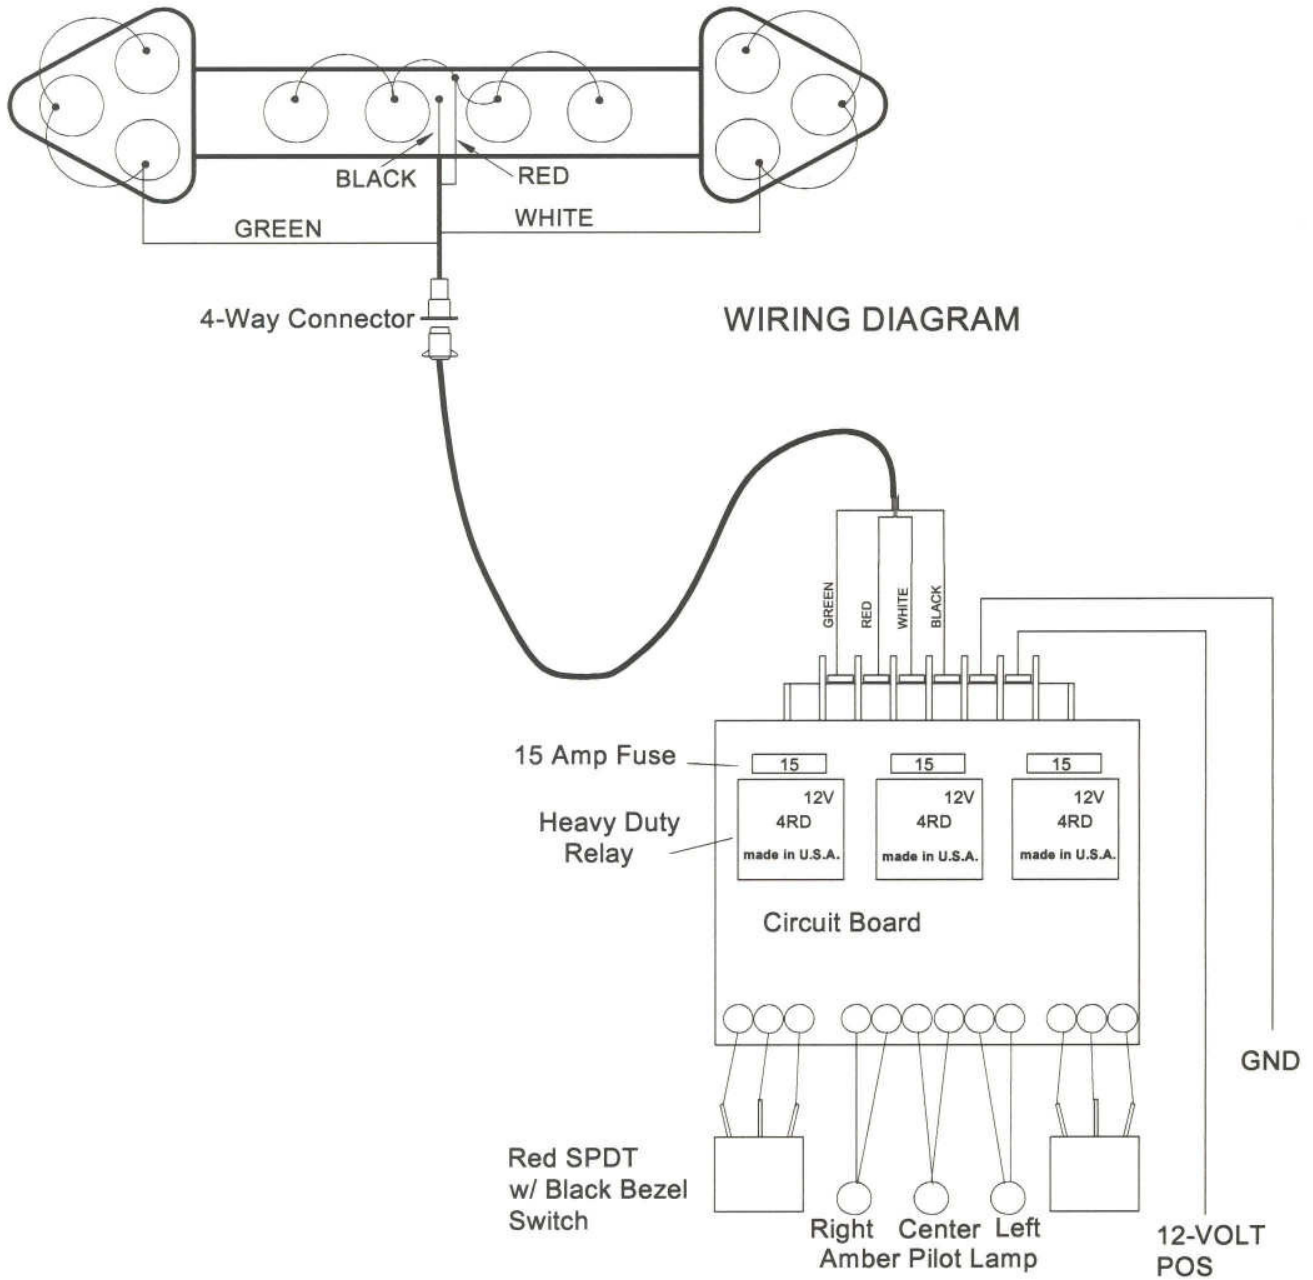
BLACK
RED
GREEN
WHITE
4-Way Connector
WIRING DIAGRAM
GREEN
RED
WHITE
BLACK
15 Amp Fuse
15
15
15
Heavy Duty Relay
12V
4RD
made in U.S.A.
12V
4RD
made in U.S.A.
12V
4RD
made in U.S.A.
Circuit Board
GND
Red SPDT
w/ Black Bezel
Switch
Right Center Left
Amber Pilot Lamp
12-VOLT
POS